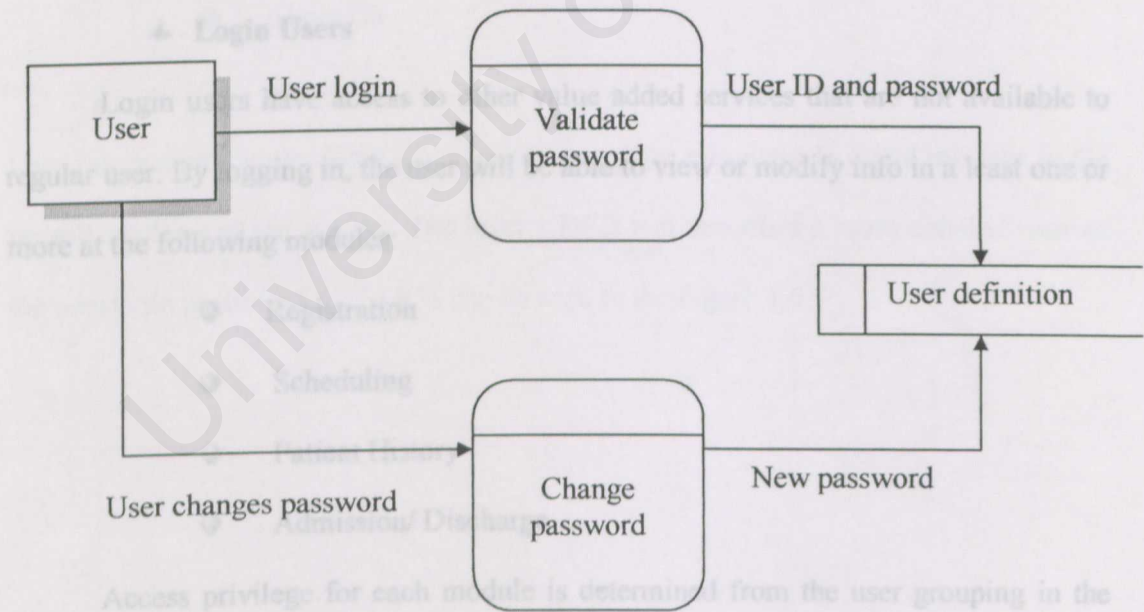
Login Users

Login users have access to other value added services that are not available to regular user. By logging in, the user will be able to view or modify info in a least one or more at the following modules

Registration

Scheduling

Patient History

Admission/ Discharge

Access privilege for each module is determined from the user grouping in the

User

User login

Validate password

User ID and password

User definition

User changes password

Change password

New password